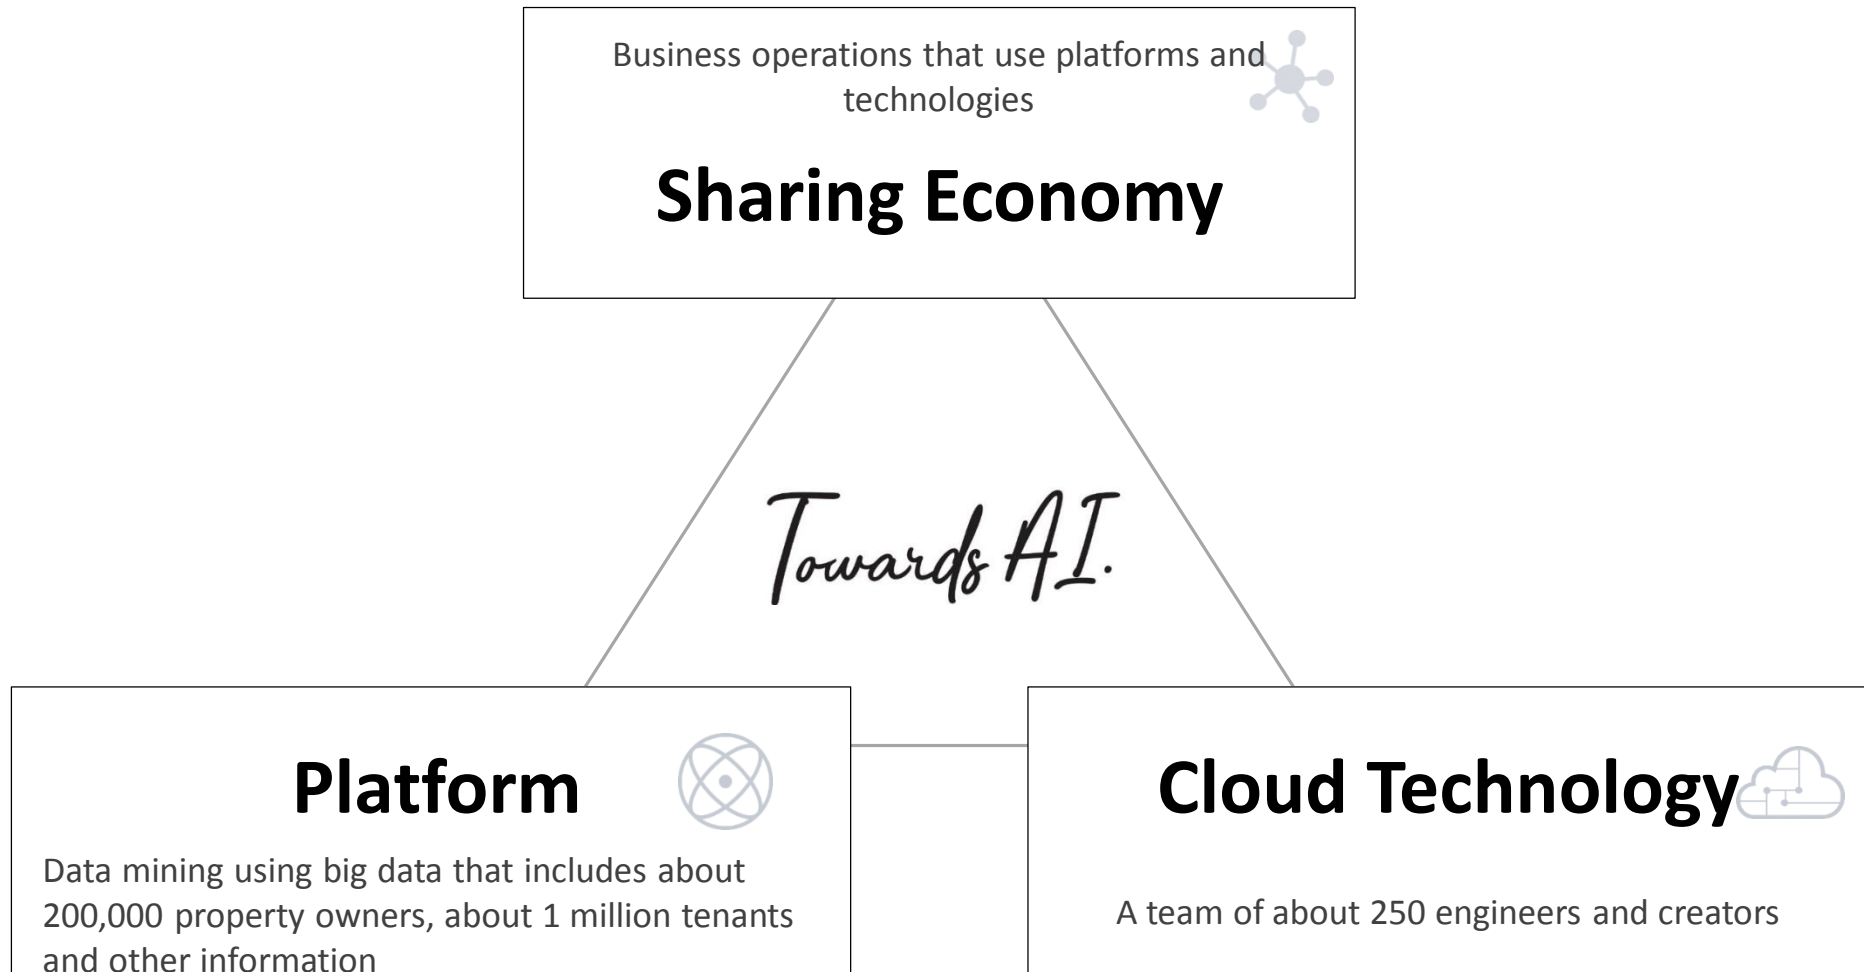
Business operations that use platforms and technologies

Sharing Economy

Towards AI.

Platform

Data mining using big data that includes about 200,000 property owners, about 1 million tenants and other information

Cloud Technology

A team of about 250 engineers and creators